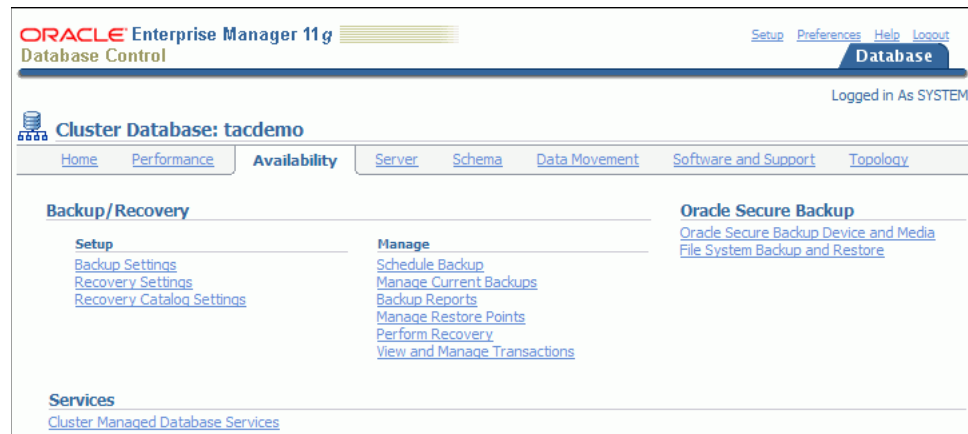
ORACLE Enterprise Manager 11g
Database Control

Setup Preferences Help Logout
Database

Logged in As SYSTEM

Cluster Database: tacdemo

Home Performance Availability Server Schema Data Movement Software and Support Topology

Backup/Recovery

Setup
Backup Settings
Recovery Settings
Recovery Catalog Settings

Manage
Schedule Backup
Manage Current Backups
Backup Reports
Manage Restore Points
Perform Recovery
View and Manage Transactions

Oracle Secure Backup
Oracle Secure Backup Device and Media
File System Backup and Restore

Services
Cluster Managed Database Services